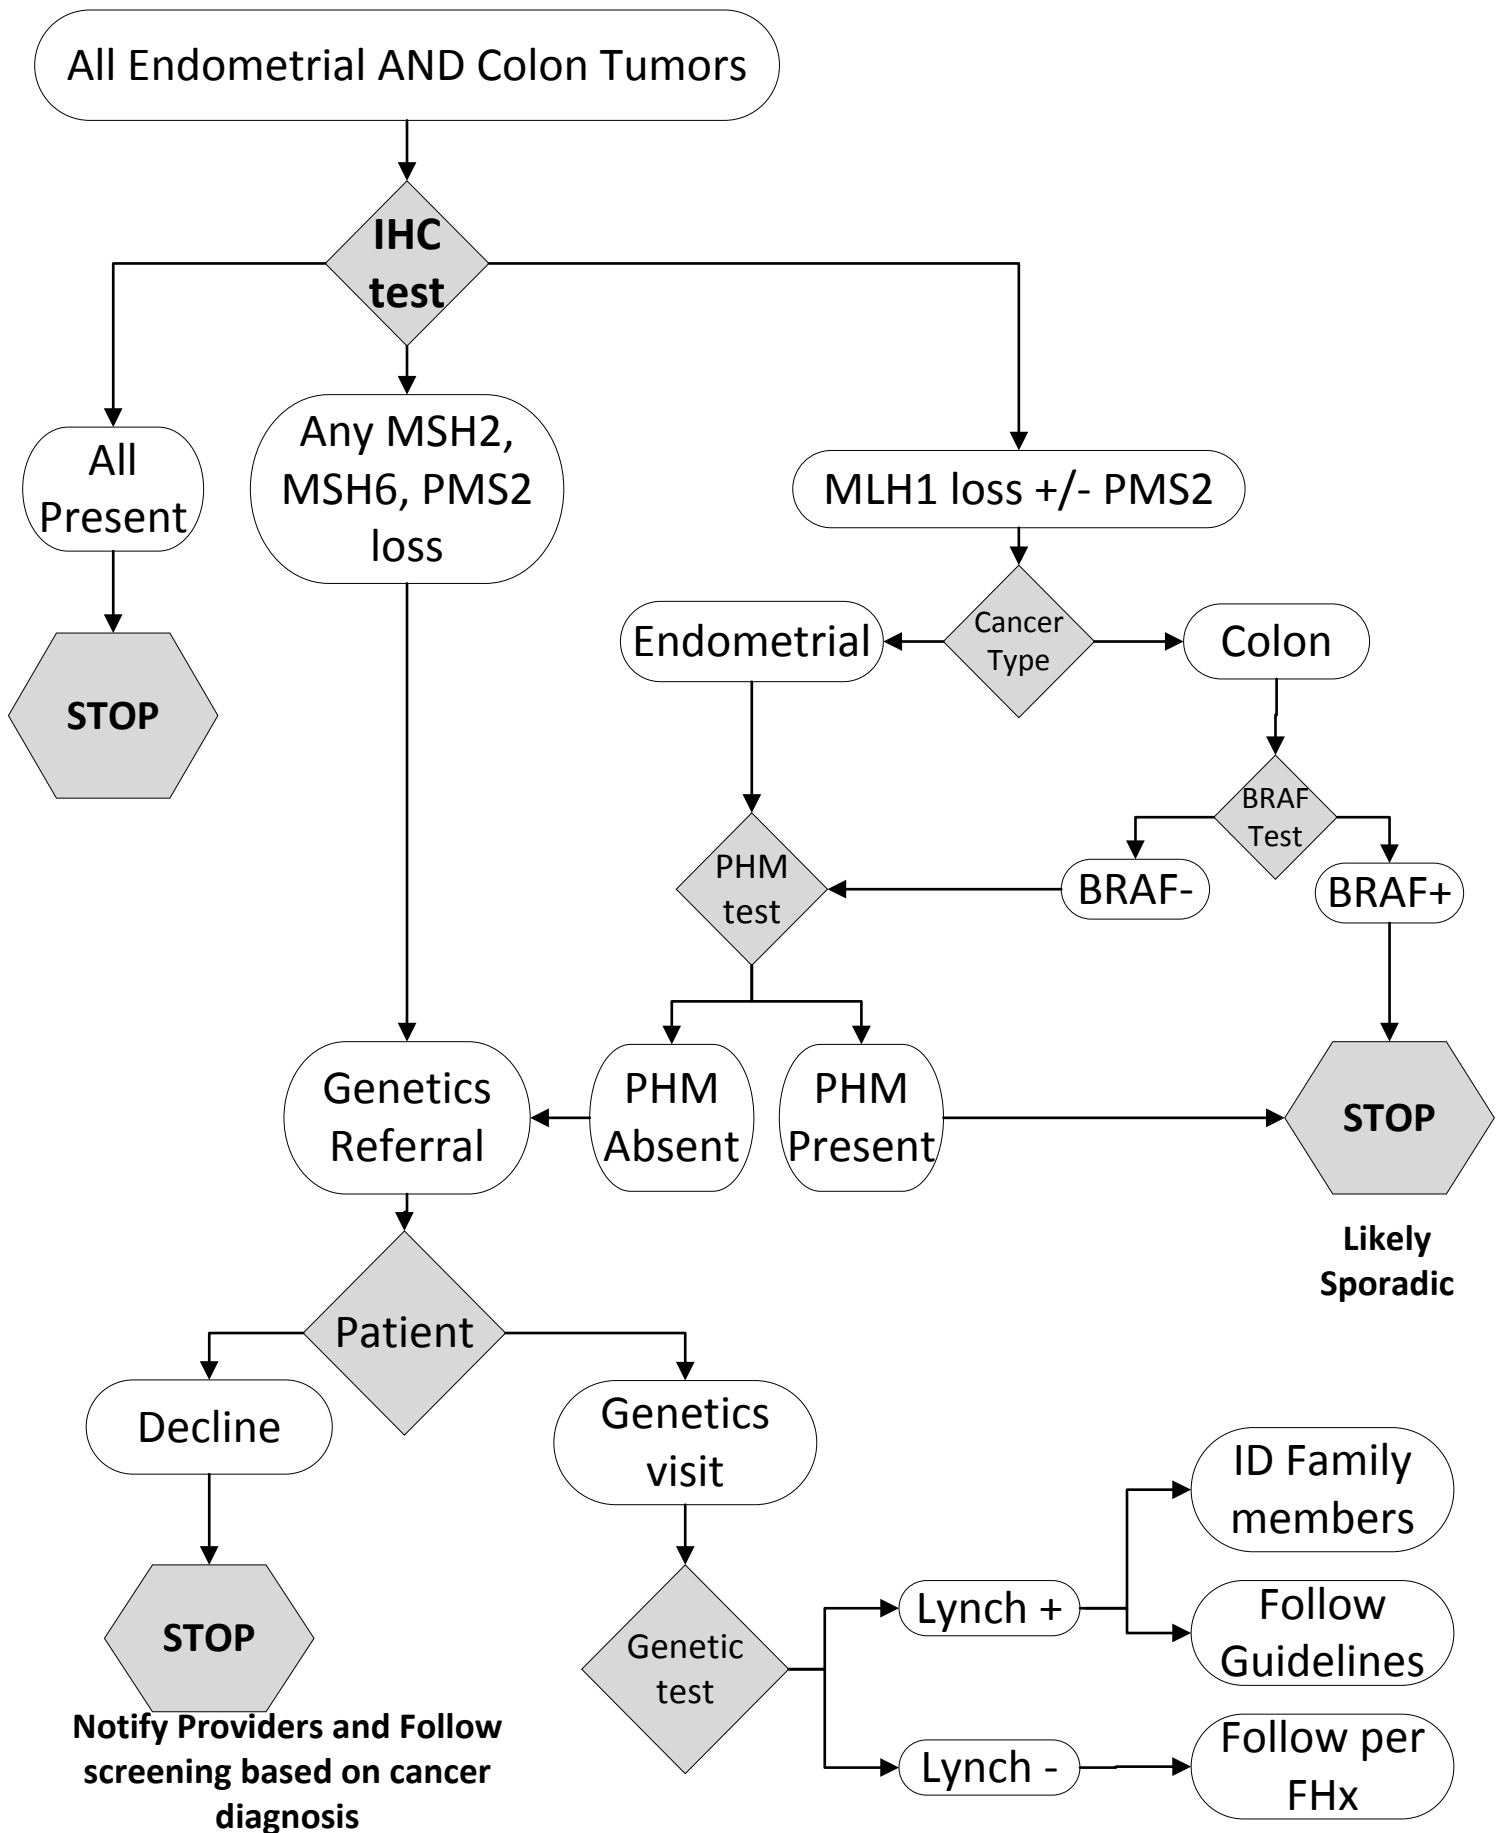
All Endometrial AND Colon Tumors

**IHC test**

All Present

**STOP**

Any MSH2, MSH6, PMS2 loss

MLH1 loss +/- PMS2

Cancer Type

Endometrial

Colon

BRAF Test

BRAF-

BRAF+

PHM test

PHM Absent

PHM Present

**STOP**

**Likely Sporadic**

Genetics Referral

Patient

Decline

**STOP**

**Notify Providers and Follow screening based on cancer diagnosis**

Genetics visit

Genetic test

Lynch +

ID Family members

Follow Guidelines

Lynch -

Follow per FHx